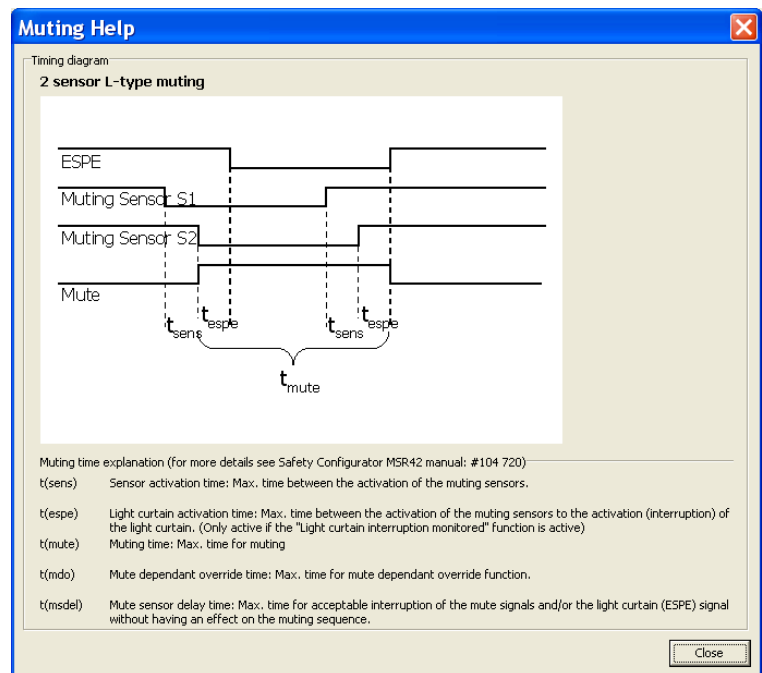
Muting Help

Timing diagram

2 sensor L-type muting

ESPE

Muting Sensor S1

Muting Sensor S2

Mute

$t_{sens}$ $t_{espe}$ $t_{sens}$ $t_{espe}$

$t_{mute}$

Muting time explanation (for more details see Safety Configurator MSR42 manual: #104 720)

t(sens) Sensor activation time: Max. time between the activation of the muting sensors.

t(espe) Light curtain activation time: Max. time between the activation of the muting sensors to the activation (interruption) of the light curtain. (Only active if the "Light curtain interruption monitored" function is active)

t(mute) Muting time: Max. time for muting

t(mdo) Mute dependant override time: Max. time for mute dependant override function.

t(msdel) Mute sensor delay time: Max. time for acceptable interruption of the mute signals and/or the light curtain (ESPE) signal without having an effect on the muting sequence.

Close